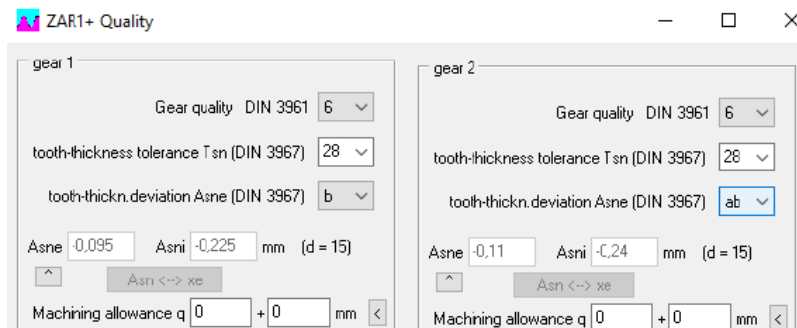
ZAR1+ Quality

gear 1

Gear quality DIN 3961 6

tooth-thickness tolerance Tsn (DIN 3967) 28

tooth-thickn.deviation Asne (DIN 3967) b

Asne -0,095 Asni -0,225 mm (d = 15)

^ Asn <--> xe

Machining allowance q 0 + 0 mm <

gear 2

Gear quality DIN 3961 6

tooth-thickness tolerance Tsn (DIN 3967) 28

tooth-thickn.deviation Asne (DIN 3967) ab

Asne -0,11 Asni -0,24 mm (d = 15)

^ Asn <--> xe

Machining allowance q 0 + 0 mm <